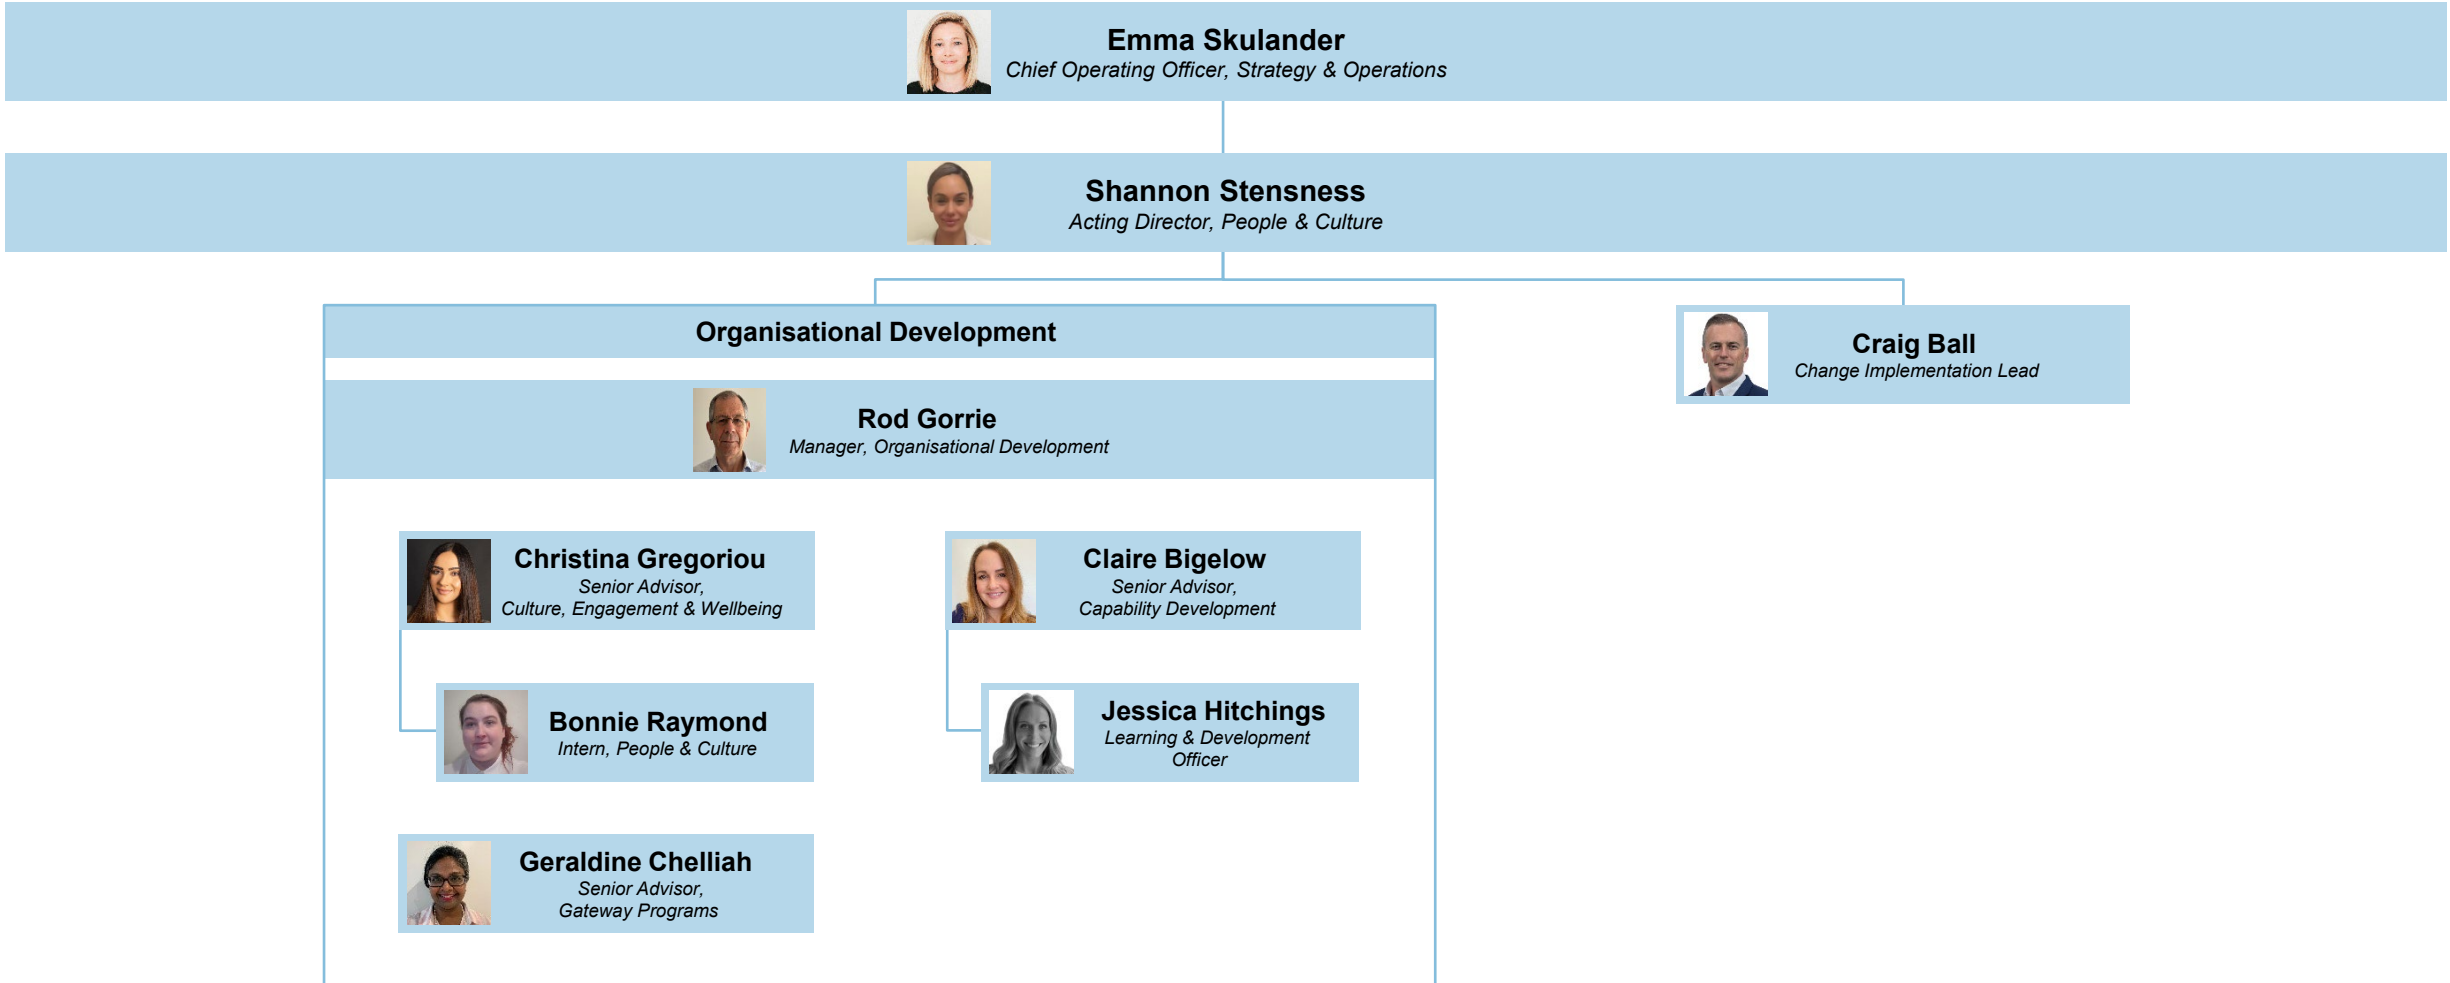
Emma Skulander
Chief Operating Officer, Strategy & Operations

Shannon Stensness
Acting Director, People & Culture

Organisational Development

Rod Gorrie
Manager, Organisational Development

Christina Gregoriou
Senior Advisor, Culture, Engagement & Wellbeing

Bonnie Raymond
Intern, People & Culture

Geraldine Chelliah
Senior Advisor, Gateway Programs

Claire Bigelow
Senior Advisor, Capability Development

Jessica Hitchings
Learning & Development Officer

Craig Ball
Change Implementation Lead